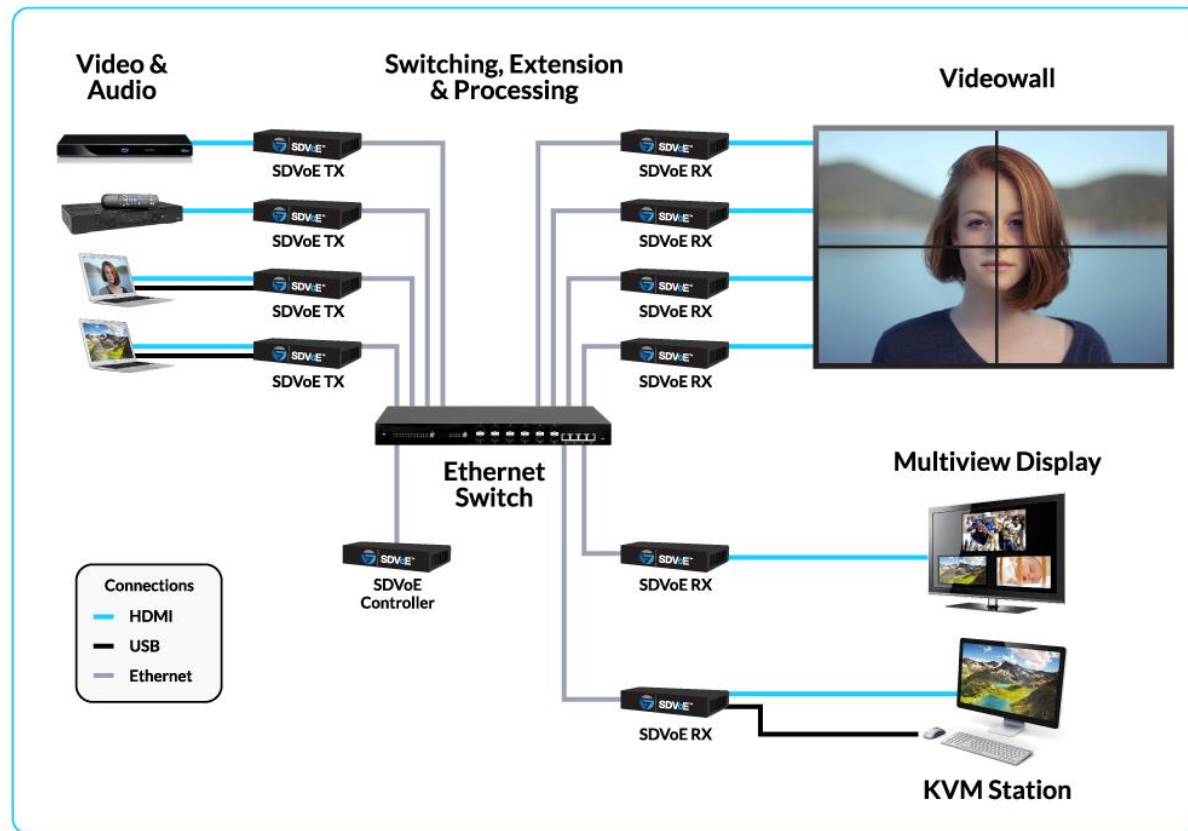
Video & Audio

Switching, Extension & Processing

Videowall

SDVoE

SDVoE TX

SDVoE

SDVoE TX

SDVoE

SDVoE TX

SDVoE

SDVoE TX

SDVoE

SDVoE RX

SDVoE

SDVoE RX

SDVoE

SDVoE RX

SDVoE

SDVoE RX

Ethernet Switch

Multiview Display

SDVoE

SDVoE Controller

SDVoE

SDVoE RX

Connections

HDMI

USB

Ethernet

SDVoE

SDVoE RX

KVM Station